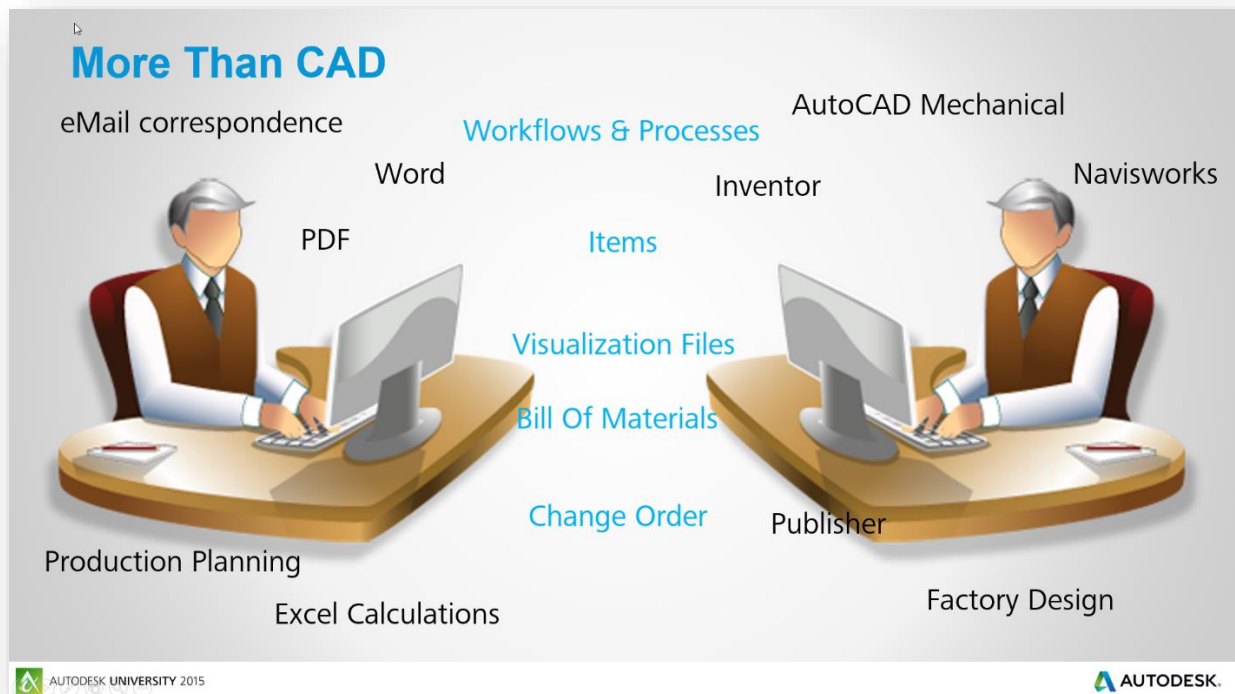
More Than CAD

eMail correspondence

Word

PDF

Workflows & Processes

Items

Visualization Files

Bill Of Materials

Change Order

AutoCAD Mechanical

Inventor

Navisworks

Publisher

Production Planning

Excel Calculations

Factory Design

AUTODESK UNIVERSITY 2015

AUTODESK.